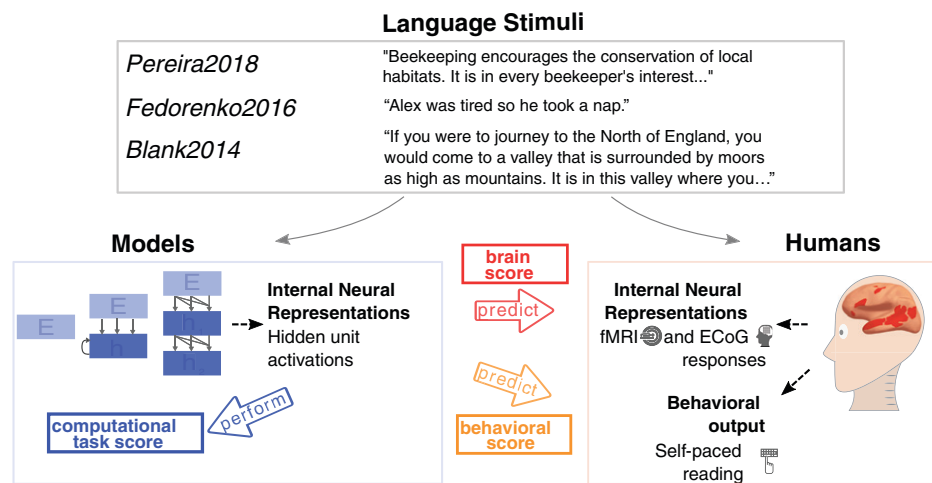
Language Stimuli

Pereira2018 "Beekeeping encourages the conservation of local habitats. It is in every beekeeper's interest..."

Fedorenko2016 "Alex was tired so he took a nap."

Blank2014 "If you were to journey to the North of England, you would come to a valley that is surrounded by moors as high as mountains. It is in this valley where you…"

Models

E

E

h

E

h

h

Internal Neural Representations
Hidden unit activations

computational task score

perform

brain score

predict

predict

behavioral score

Humans

Internal Neural Representations
fMRI and ECoG responses

Behavioral output
Self-paced reading